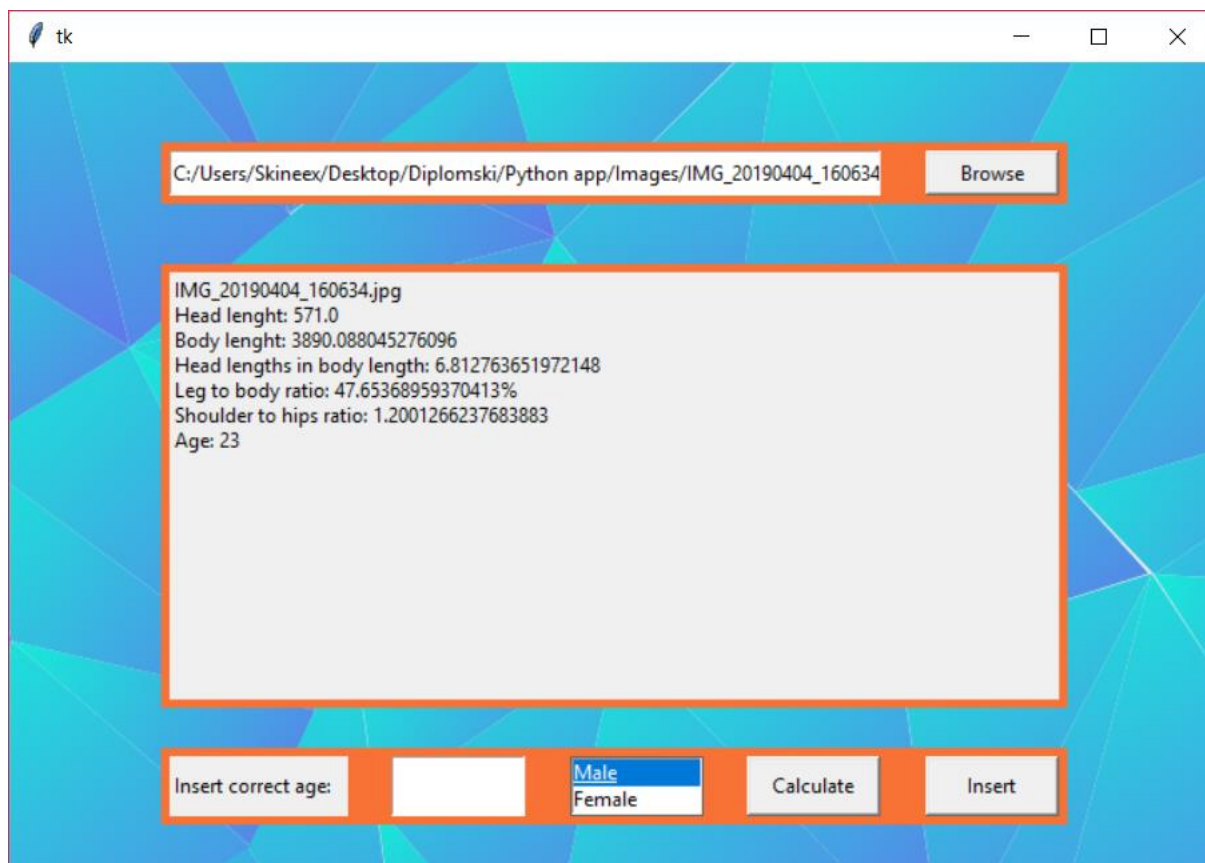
tk

C:/Users/Skineex/Desktop/Diplomski/Python app/Images/IMG_20190404_160634

Browse

IMG_20190404_160634.jpg
Head lenght: 571.0
Body lenght: 3890.088045276096
Head lengths in body length: 6.812763651972148
Leg to body ratio: 47.65368959370413%
Shoulder to hips ratio: 1.2001266237683883
Age: 23

Insert correct age:

Male
Female

Calculate

Insert